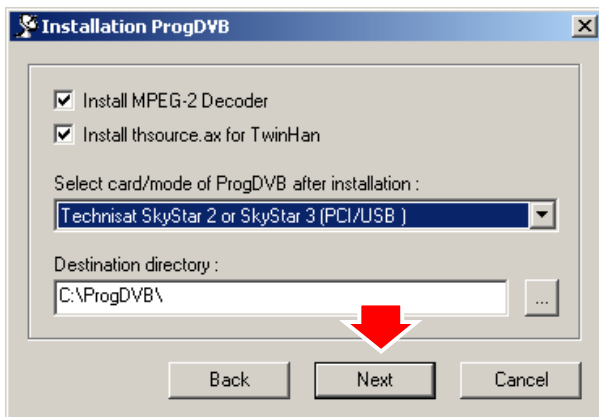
Installation ProgDVB

Install MPEG-2 Decoder

Install thsource.ax for TwinHan

Select card/mode of ProgDVB after installation :

Technisat SkyStar 2 or SkyStar 3 (PCI/USB )

Destination directory :

C:\ProgDVB\

...

Back

Next

Cancel